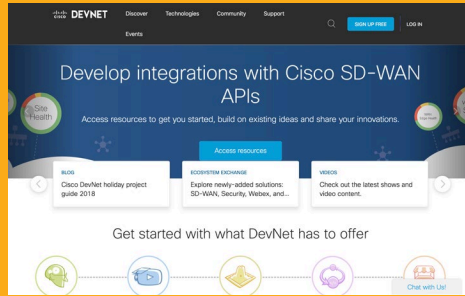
cisco DEVNET Discover Technologies Community Support Events

SIGN UP FREE | LOG IN

Develop integrations with Cisco SD-WAN APIs

Access resources to get you started, build on existing ideas and share your innovations.

Site Health

Access resources

BLOG
Cisco DevNet holiday project guide 2018

ECOSYSTEM EXCHANGE
Explore newly-added solutions: SD-WAN, Security, Webex, and...

VIDEOS
Check out the latest shows and video content.

Get started with what DevNet has to offer

Chat with Us!